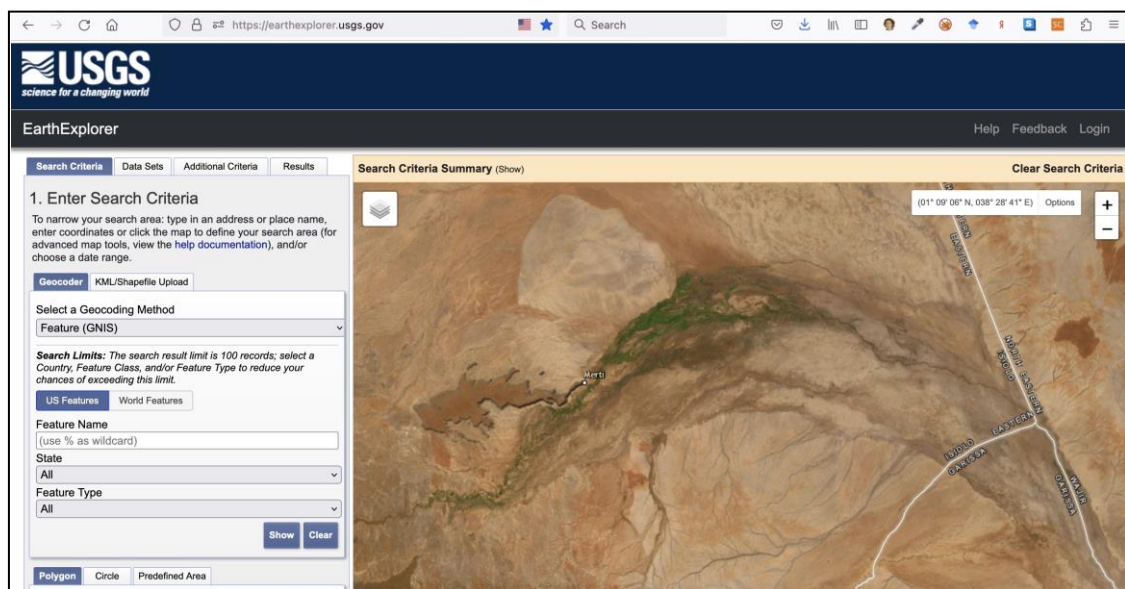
https://earthexplorer.usgs.gov

Search

USGS
science for a changing world

EarthExplorer

Help Feedback Login

Search Criteria | Data Sets | Additional Criteria | Results

1. Enter Search Criteria

To narrow your search area: type in an address or place name, enter coordinates or click the map to define your search area (for advanced map tools, view the help documentation), and/or choose a date range.

Geocoder | KML/Shapefile Upload

Select a Geocoding Method
Feature (GNIS)

Search Limits: The search result limit is 100 records; select a Country, Feature Class, and/or Feature Type to reduce your chances of exceeding this limit.

US Features | World Features

Feature Name
(use % as wildcard)

State
All

Feature Type
All

Show Clear

Polygon | Circle | Predefined Area

Search Criteria Summary (Show)

Clear Search Criteria

(01° 09' 06" N, 038° 28' 41" E) Options

+
−

Merti

NORTH EASTERN

EASTERN

ISIOLO

GARISSA

WAJIR

GARISSA